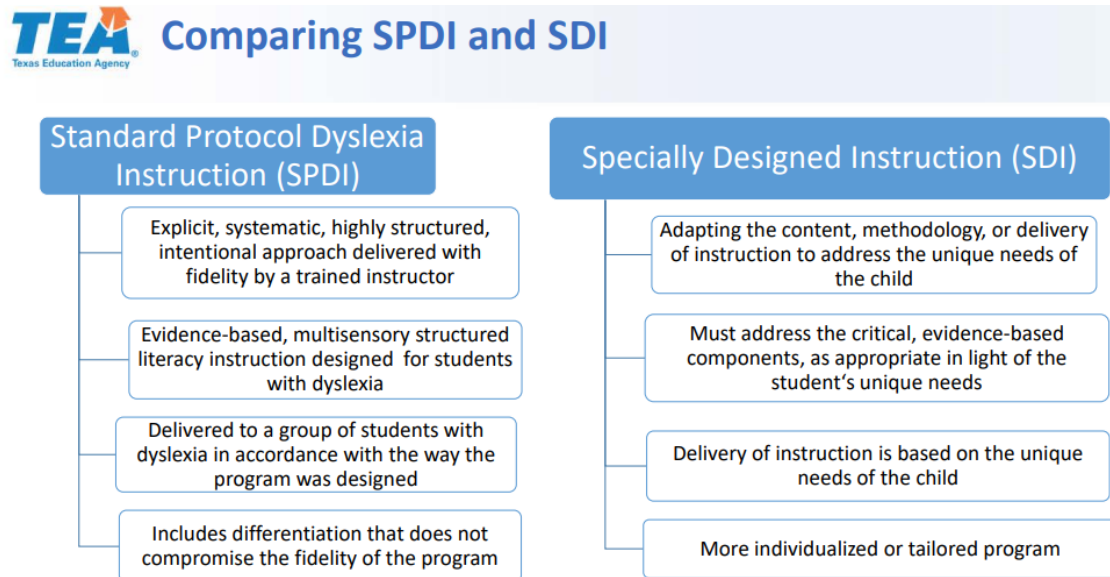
TEA
Texas Education Agency

Comparing SPDI and SDI

Standard Protocol Dyslexia Instruction (SPDI)

Explicit, systematic, highly structured, intentional approach delivered with fidelity by a trained instructor

Evidence-based, multisensory structured literacy instruction designed for students with dyslexia

Delivered to a group of students with dyslexia in accordance with the way the program was designed

Includes differentiation that does not compromise the fidelity of the program

Specially Designed Instruction (SDI)

Adapting the content, methodology, or delivery of instruction to address the unique needs of the child

Must address the critical, evidence-based components, as appropriate in light of the student's unique needs

Delivery of instruction is based on the unique needs of the child

More individualized or tailored program